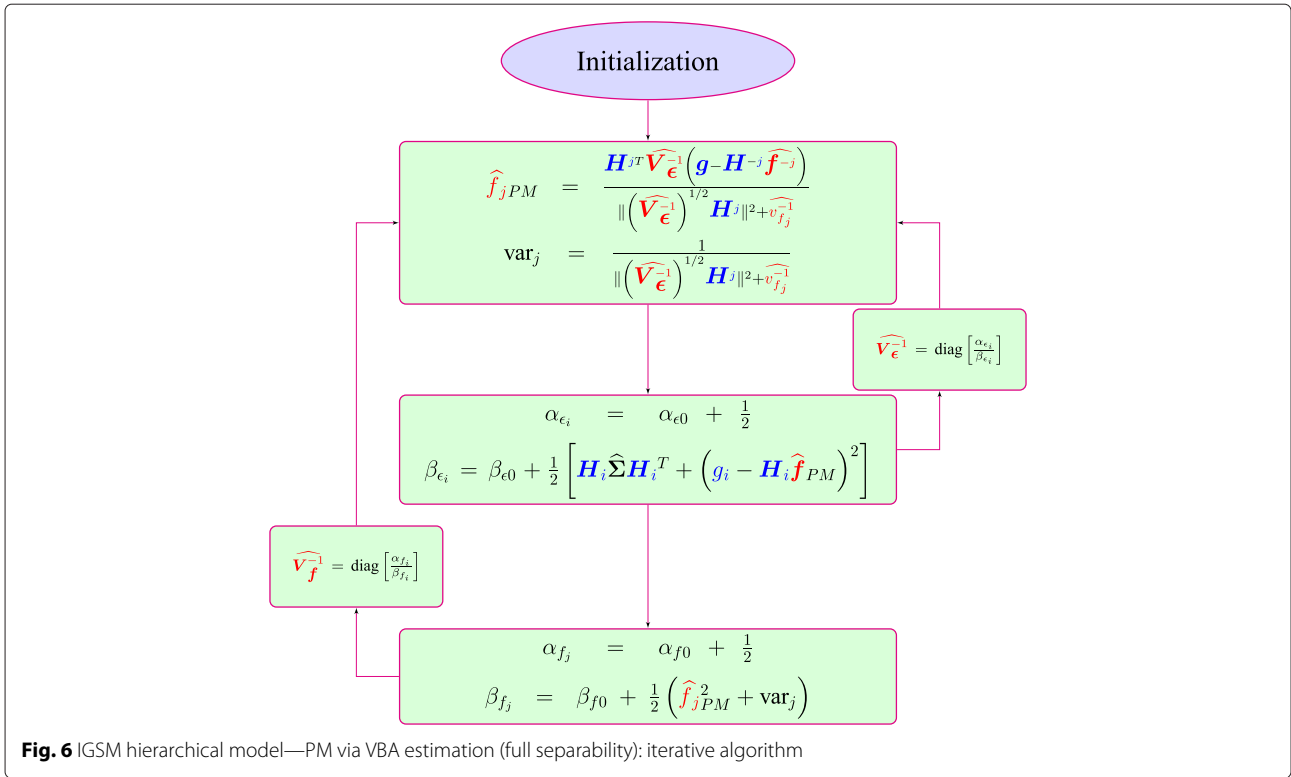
Initialization

$\widehat{f}_{jPM} = \frac{\boldsymbol{H}^{jT}\widehat{\boldsymbol{V}_{\boldsymbol{\epsilon}}^{-1}}\left(\boldsymbol{g}-\boldsymbol{H}^{-j}\widehat{\boldsymbol{f}^{-j}}\right)}{\|\left(\widehat{\boldsymbol{V}_{\boldsymbol{\epsilon}}^{-1}}\right)^{1/2}\boldsymbol{H}^{j}\|^2+\widehat{v_{f_j}^{-1}}}$

$\text{var}_j = \frac{1}{\|\left(\widehat{\boldsymbol{V}_{\boldsymbol{\epsilon}}^{-1}}\right)^{1/2}\boldsymbol{H}^{j}\|^2+\widehat{v_{f_j}^{-1}}}$

$\widehat{\boldsymbol{V}_{\boldsymbol{\epsilon}}^{-1}} = \text{diag}\left[\frac{\alpha_{\epsilon_i}}{\beta_{\epsilon_i}}\right]$

$\alpha_{\epsilon_i} = \alpha_{\epsilon 0} + \frac{1}{2}$

$\beta_{\epsilon_i} = \beta_{\epsilon 0} + \frac{1}{2}\left[\boldsymbol{H}_i\widehat{\boldsymbol{\Sigma}}\boldsymbol{H}_i^T + \left(g_i - \boldsymbol{H}_i\widehat{\boldsymbol{f}}_{PM}\right)^2\right]$

$\widehat{\boldsymbol{V}_{\boldsymbol{f}}^{-1}} = \text{diag}\left[\frac{\alpha_{f_i}}{\beta_{f_i}}\right]$

$\alpha_{f_j} = \alpha_{f0} + \frac{1}{2}$

$\beta_{f_j} = \beta_{f0} + \frac{1}{2}\left(\widehat{f}_{jPM}^{2} + \text{var}_j\right)$

**Fig. 6** IGSM hierarchical model—PM via VBA estimation (full separability): iterative algorithm